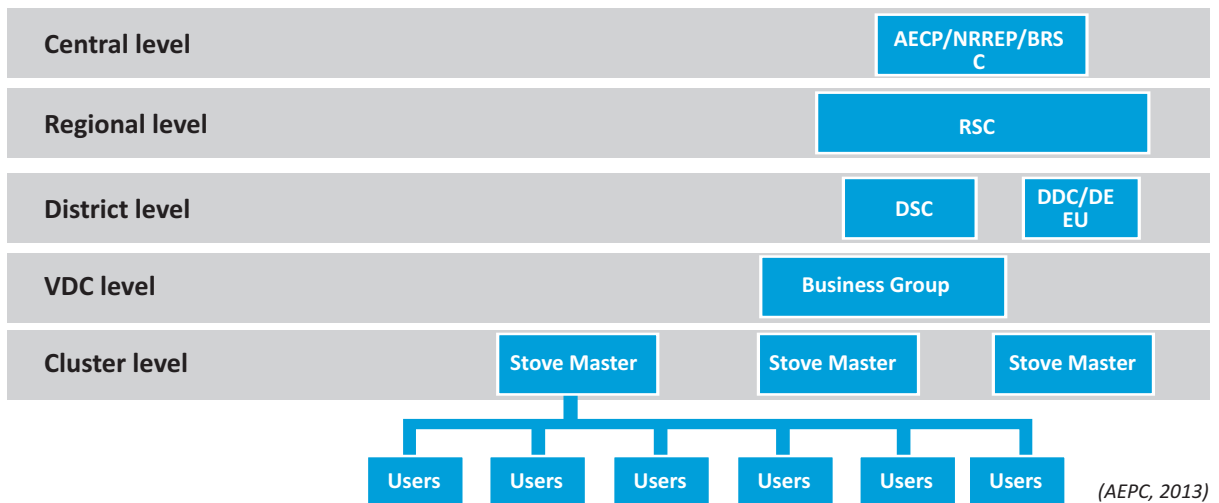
Central level
AECP/NRREP/BRSC

Regional level
RSC

District level
DSC
DDC/DEEU

VDC level
Business Group

Cluster level
Stove Master
Stove Master
Stove Master

Users
Users
Users
Users
Users
Users

(AEPC, 2013)